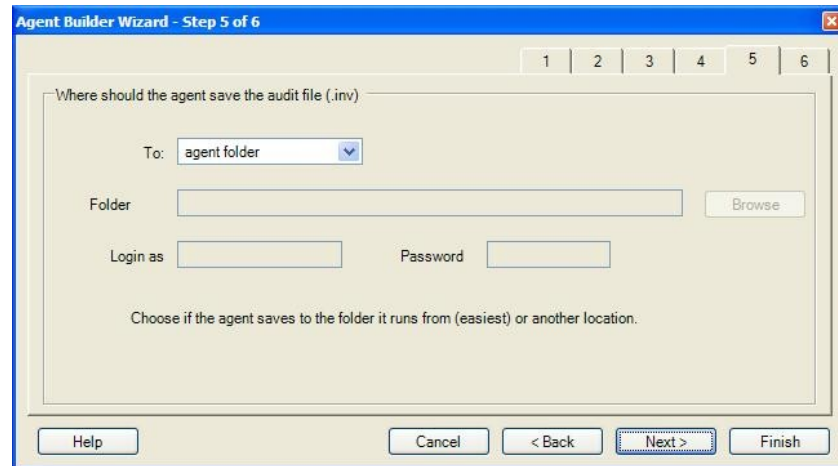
Agent Builder Wizard - Step 5 of 6

1 | 2 | 3 | 4 | 5 | 6

Where should the agent save the audit file (.inv)

To: agent folder

Folder

Browse

Login as

Password

Choose if the agent saves to the folder it runs from (easiest) or another location.

Help

Cancel

< Back

Next >

Finish